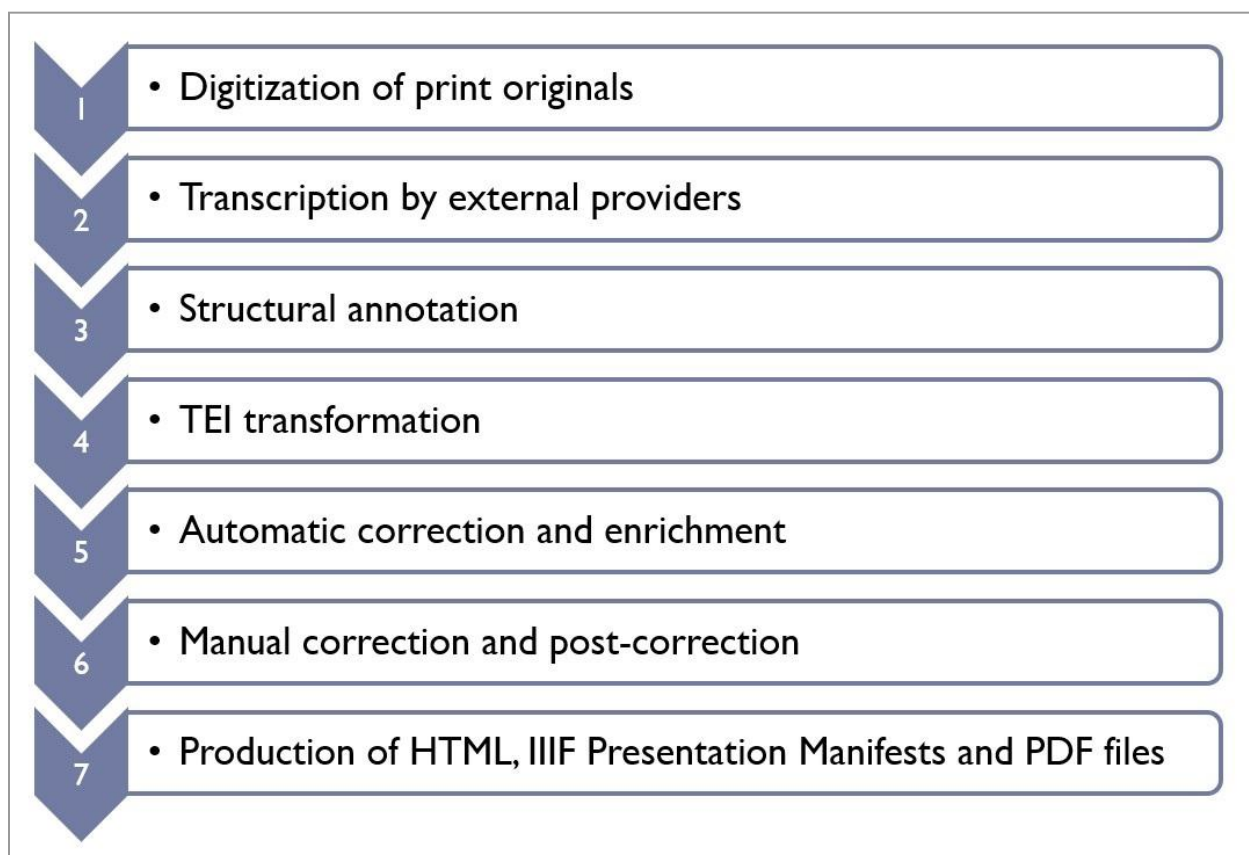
1
• Digitization of print originals

2
• Transcription by external providers

3
• Structural annotation

4
• TEI transformation

5
• Automatic correction and enrichment

6
• Manual correction and post-correction

7
• Production of HTML, IIIF Presentation Manifests and PDF files